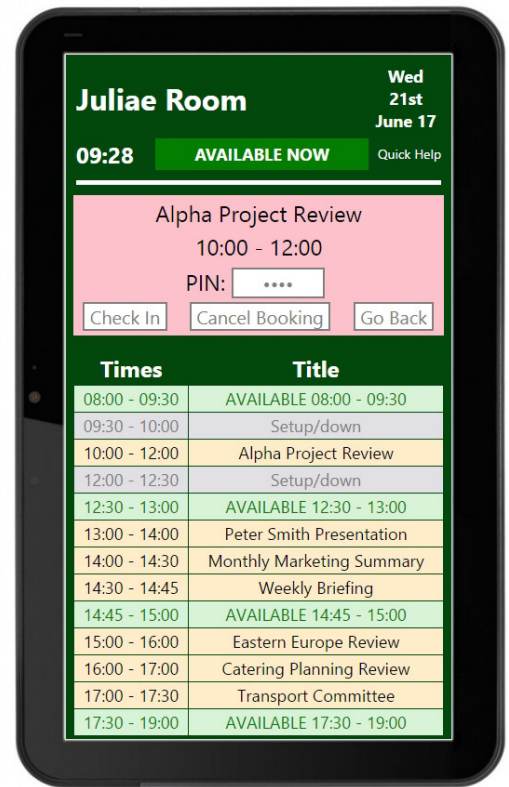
Juliae Room

Wed
21st
June 17

09:28

AVAILABLE NOW

Quick Help

Alpha Project Review

10:00 - 12:00

PIN: ••••

Check In

Cancel Booking

Go Back

| Times | Title |
|---|---|
| 08:00 - 09:30 | AVAILABLE 08:00 - 09:30 |
| 09:30 - 10:00 | Setup/down |
| 10:00 - 12:00 | Alpha Project Review |
| 12:00 - 12:30 | Setup/down |
| 12:30 - 13:00 | AVAILABLE 12:30 - 13:00 |
| 13:00 - 14:00 | Peter Smith Presentation |
| 14:00 - 14:30 | Monthly Marketing Summary |
| 14:30 - 14:45 | Weekly Briefing |
| 14:45 - 15:00 | AVAILABLE 14:45 - 15:00 |
| 15:00 - 16:00 | Eastern Europe Review |
| 16:00 - 17:00 | Catering Planning Review |
| 17:00 - 17:30 | Transport Committee |
| 17:30 - 19:00 | AVAILABLE 17:30 - 19:00 |